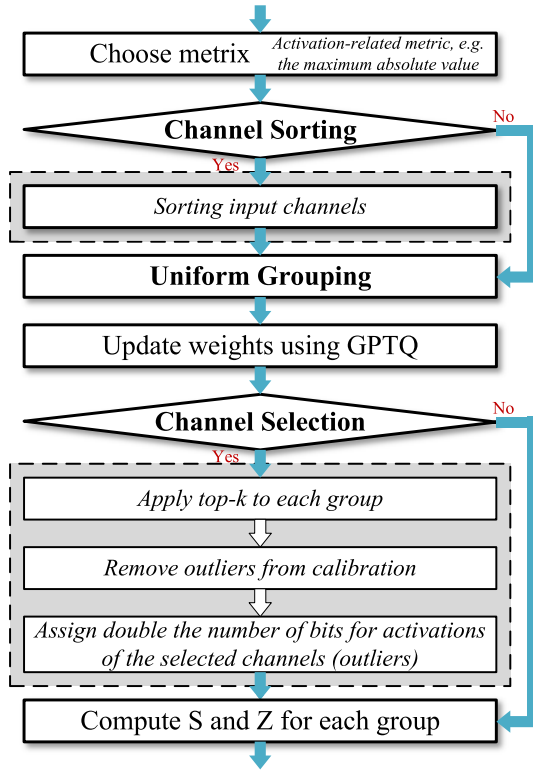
Choose metrix
Activation-related metric, e.g. the maximum absolute value

Channel Sorting
No
Yes

Sorting input channels

Uniform Grouping

Update weights using GPTQ

Channel Selection
No
Yes

Apply top-k to each group

Remove outliers from calibration

Assign double the number of bits for activations of the selected channels (outliers)

Compute S and Z for each group